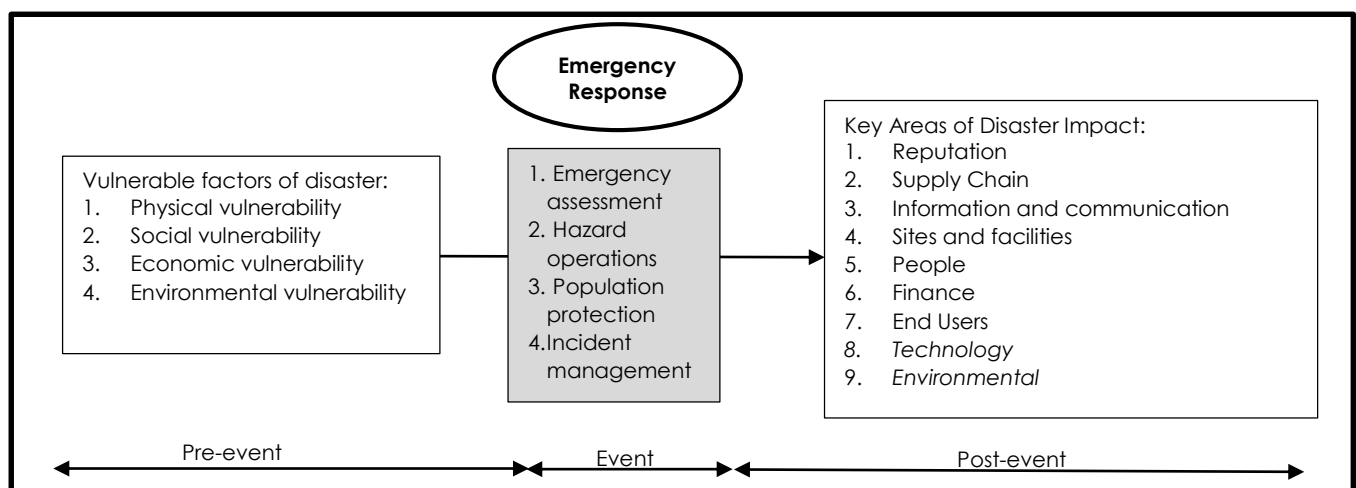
Emergency Response

Vulnerable factors of disaster:
1. Physical vulnerability
2. Social vulnerability
3. Economic vulnerability
4. Environmental vulnerability

1. Emergency assessment
2. Hazard operations
3. Population protection
4.Incident management

Key Areas of Disaster Impact:
1. Reputation
2. Supply Chain
3. Information and communication
4. Sites and facilities
5. People
6. Finance
7. End Users
8. Technology
9. Environmental

Pre-event
Event
Post-event